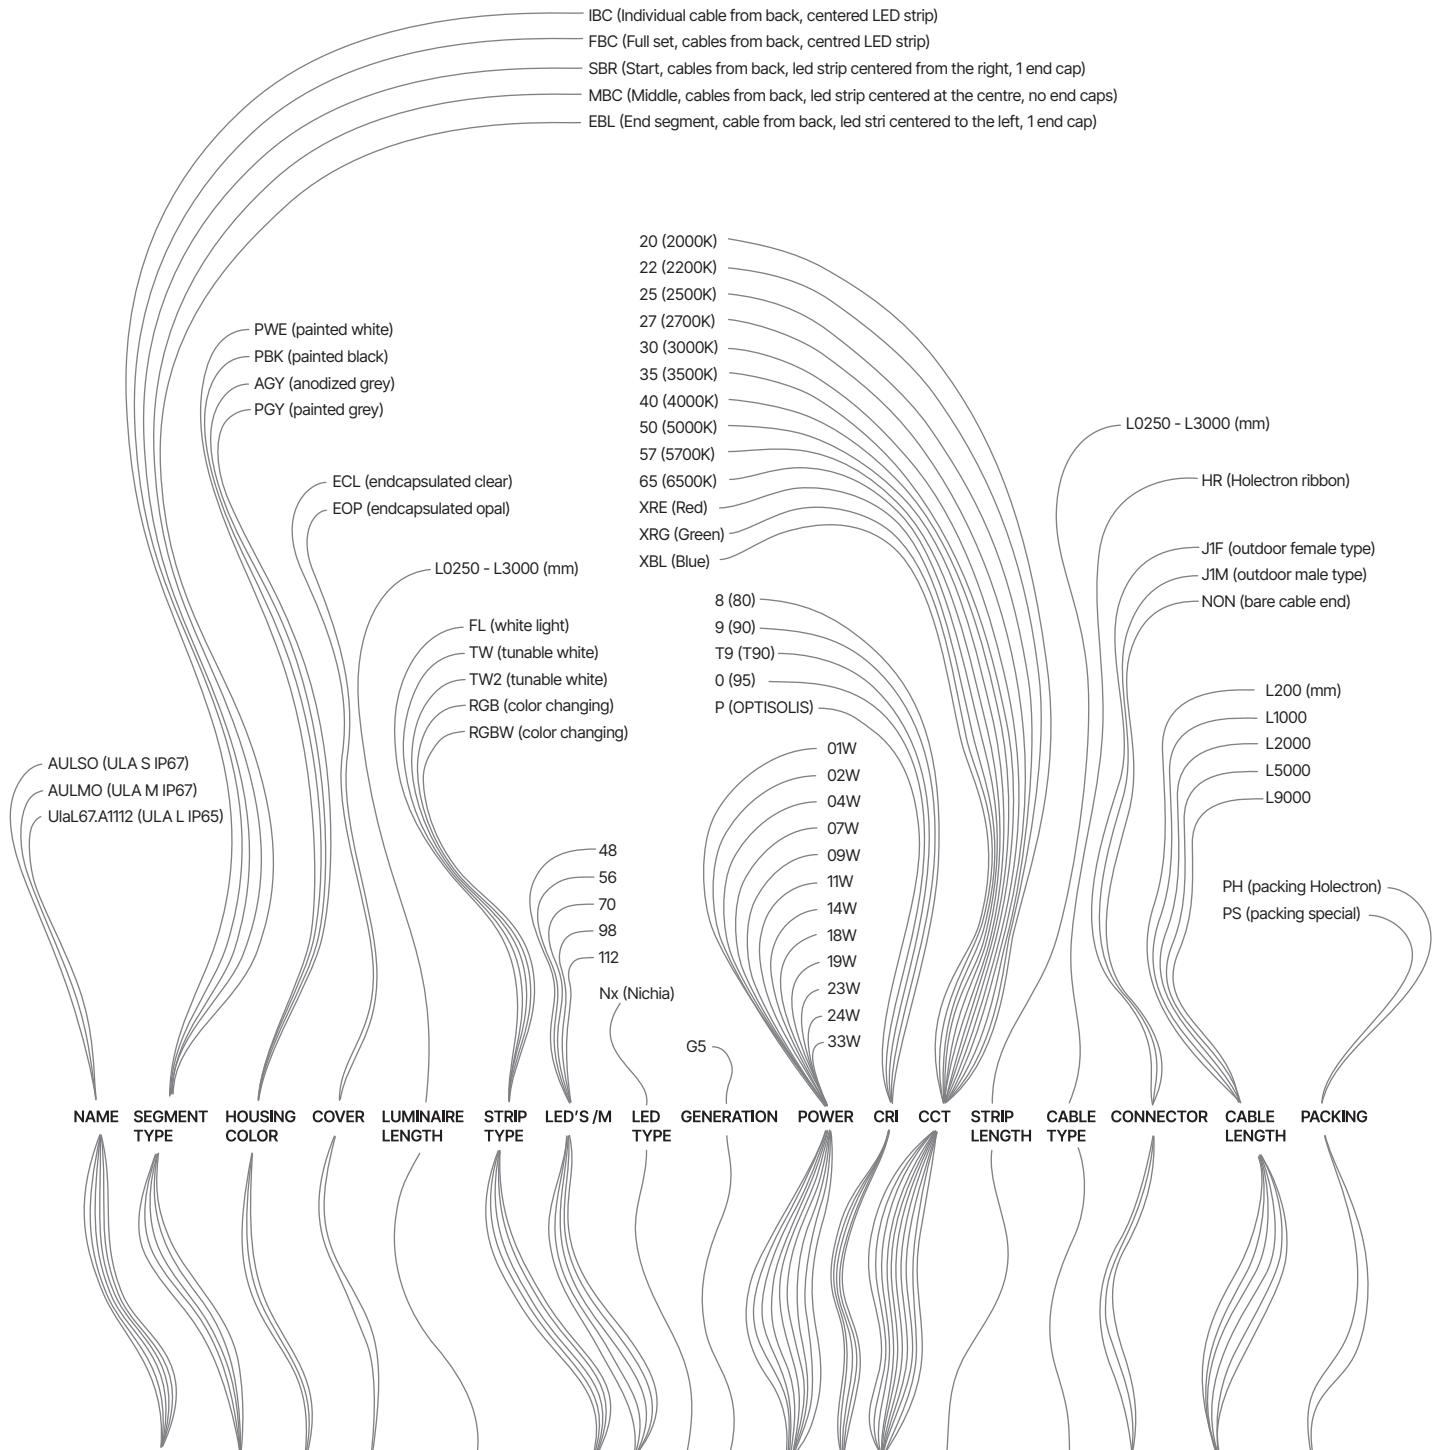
IBC (Individual cable from back, centered LED strip)
FBC (Full set, cables from back, centred LED strip)
SBR (Start, cables from back, led strip centered from the right, 1 end cap)
MBC (Middle, cables from back, led strip centered at the centre, no end caps)
EBL (End segment, cable from back, led stri centered to the left, 1 end cap)

20 (2000K)
22 (2200K)
25 (2500K)
27 (2700K)
30 (3000K)
35 (3500K)
40 (4000K)
50 (5000K)
57 (5700K)
65 (6500K)
XRE (Red)
XRG (Green)
XBL (Blue)

PWE (painted white)
PBK (painted black)
AGY (anodized grey)
PGY (painted grey)

L0250 - L3000 (mm)

ECL (endcapsulated clear)
EOP (endcapsulated opal)

HR (Holectron ribbon)

J1F (outdoor female type)
J1M (outdoor male type)
NON (bare cable end)

L0250 - L3000 (mm)

FL (white light)
TW (tunable white)
TW2 (tunable white)
RGB (color changing)
RGBW (color changing)

8 (80)
9 (90)
T9 (T90)
0 (95)
P (OPTISOLIS)

L200 (mm)
L1000
L2000
L5000
L9000

AULSO (ULA S IP67)
AULMO (ULA M IP67)
UlaL67.A1112 (ULA L IP65)

01W
02W
04W
07W
09W
11W
14W
18W
19W
23W
24W
33W

48
56
70
98
112

PH (packing Holectron)
PS (packing special)

Nx (Nichia)

G5

NAME SEGMENT TYPE HOUSING COLOR COVER LUMINAIRE LENGTH STRIP TYPE LED'S /M LED TYPE GENERATION POWER CRI CCT STRIP LENGTH CABLE TYPE CONNECTOR CABLE LENGTH PACKING